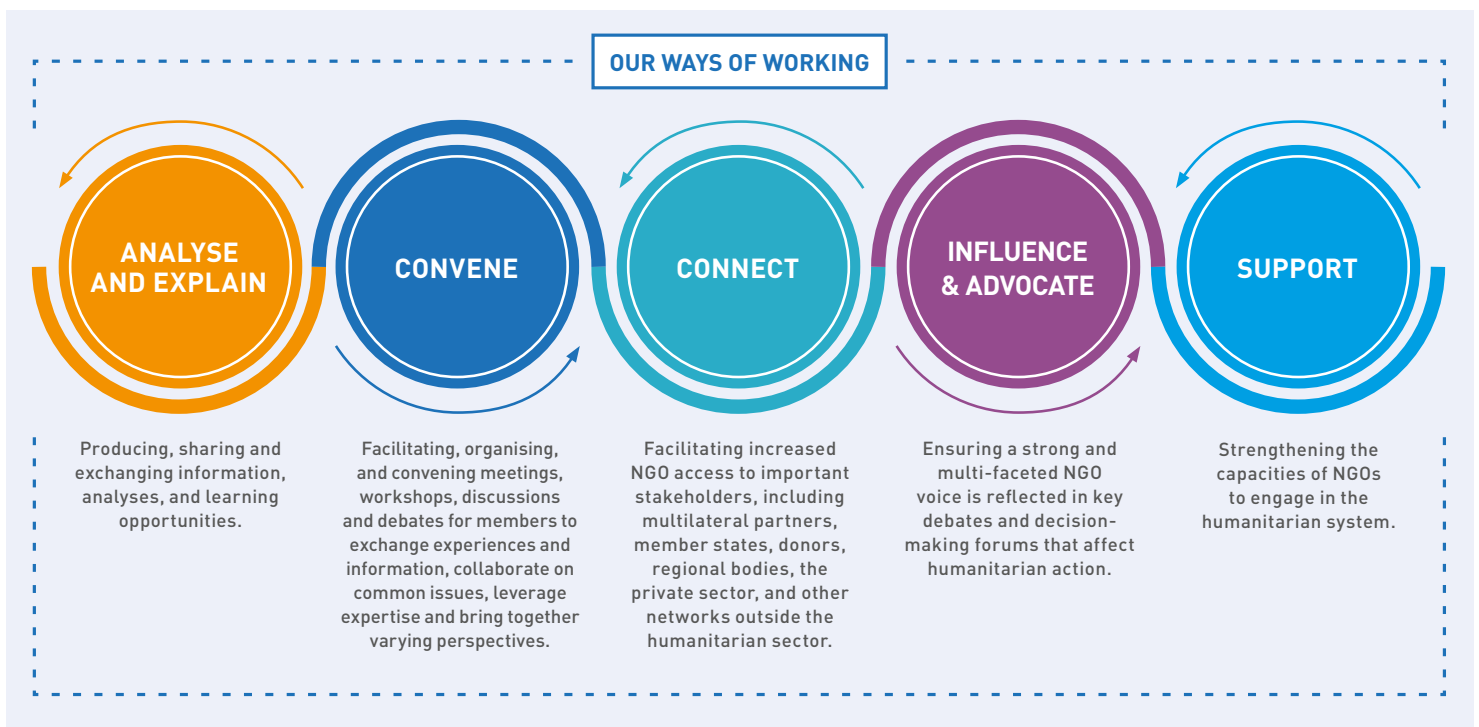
OUR WAYS OF WORKING

ANALYSE AND EXPLAIN

CONVENE

CONNECT

INFLUENCE & ADVOCATE

SUPPORT

Producing, sharing and exchanging information, analyses, and learning opportunities.

Facilitating, organising, and convening meetings, workshops, discussions and debates for members to exchange experiences and information, collaborate on common issues, leverage expertise and bring together varying perspectives.

Facilitating increased NGO access to important stakeholders, including multilateral partners, member states, donors, regional bodies, the private sector, and other networks outside the humanitarian sector.

Ensuring a strong and multi-faceted NGO voice is reflected in key debates and decision-making forums that affect humanitarian action.

Strengthening the capacities of NGOs to engage in the humanitarian system.